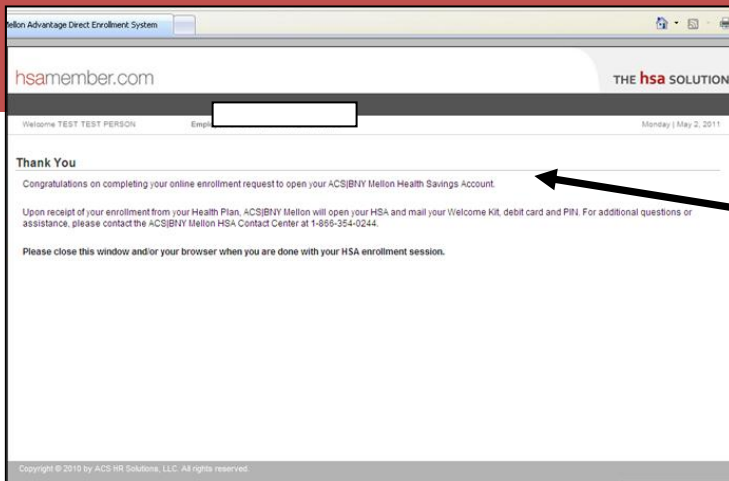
ellon Advantage Direct Enrollment System

hsamember.com

THE hsa SOLUTION

Welcome TEST TEST PERSON

Empl

Monday | May 2, 2011

Thank You

Congratulations on completing your online enrollment request to open your ACS|BNY Mellon Health Savings Account.

Upon receipt of your enrollment from your Health Plan, ACS|BNY Mellon will open your HSA and mail your Welcome Kit, debit card and PIN. For additional questions or assistance, please contact the ACS|BNY Mellon HSA Contact Center at 1-866-354-0244.

Please close this window and/or your browser when you are done with your HSA enrollment session.

Copyright © 2010 by ACS HR Solutions, LLC. All rights reserved.